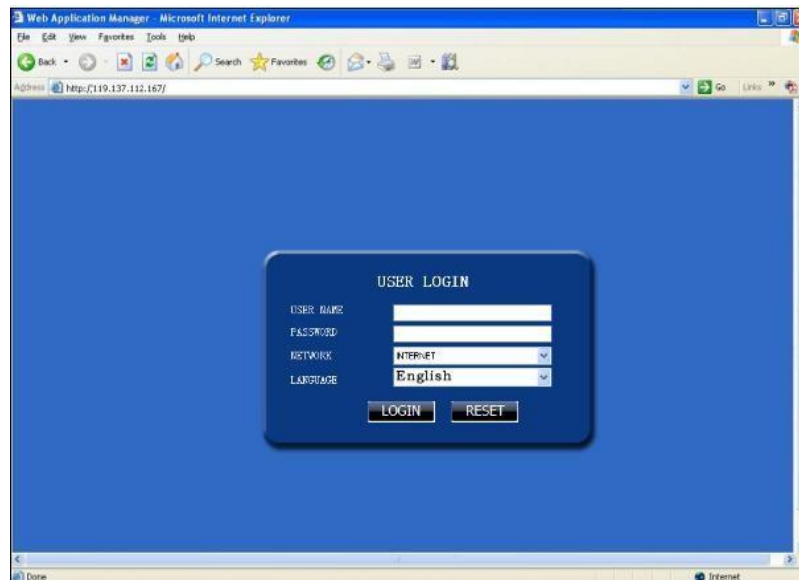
Web Application Manager - Microsoft Internet Explorer

File Edit View Favorites Tools Help

Back Search Favorites

Address http://119.137.112.167/

Go Links »

USER LOGIN

USER NAME

PASSWORD

NETWORK INTERNET

LANGUAGE English

LOGIN RESET

Done

Internet